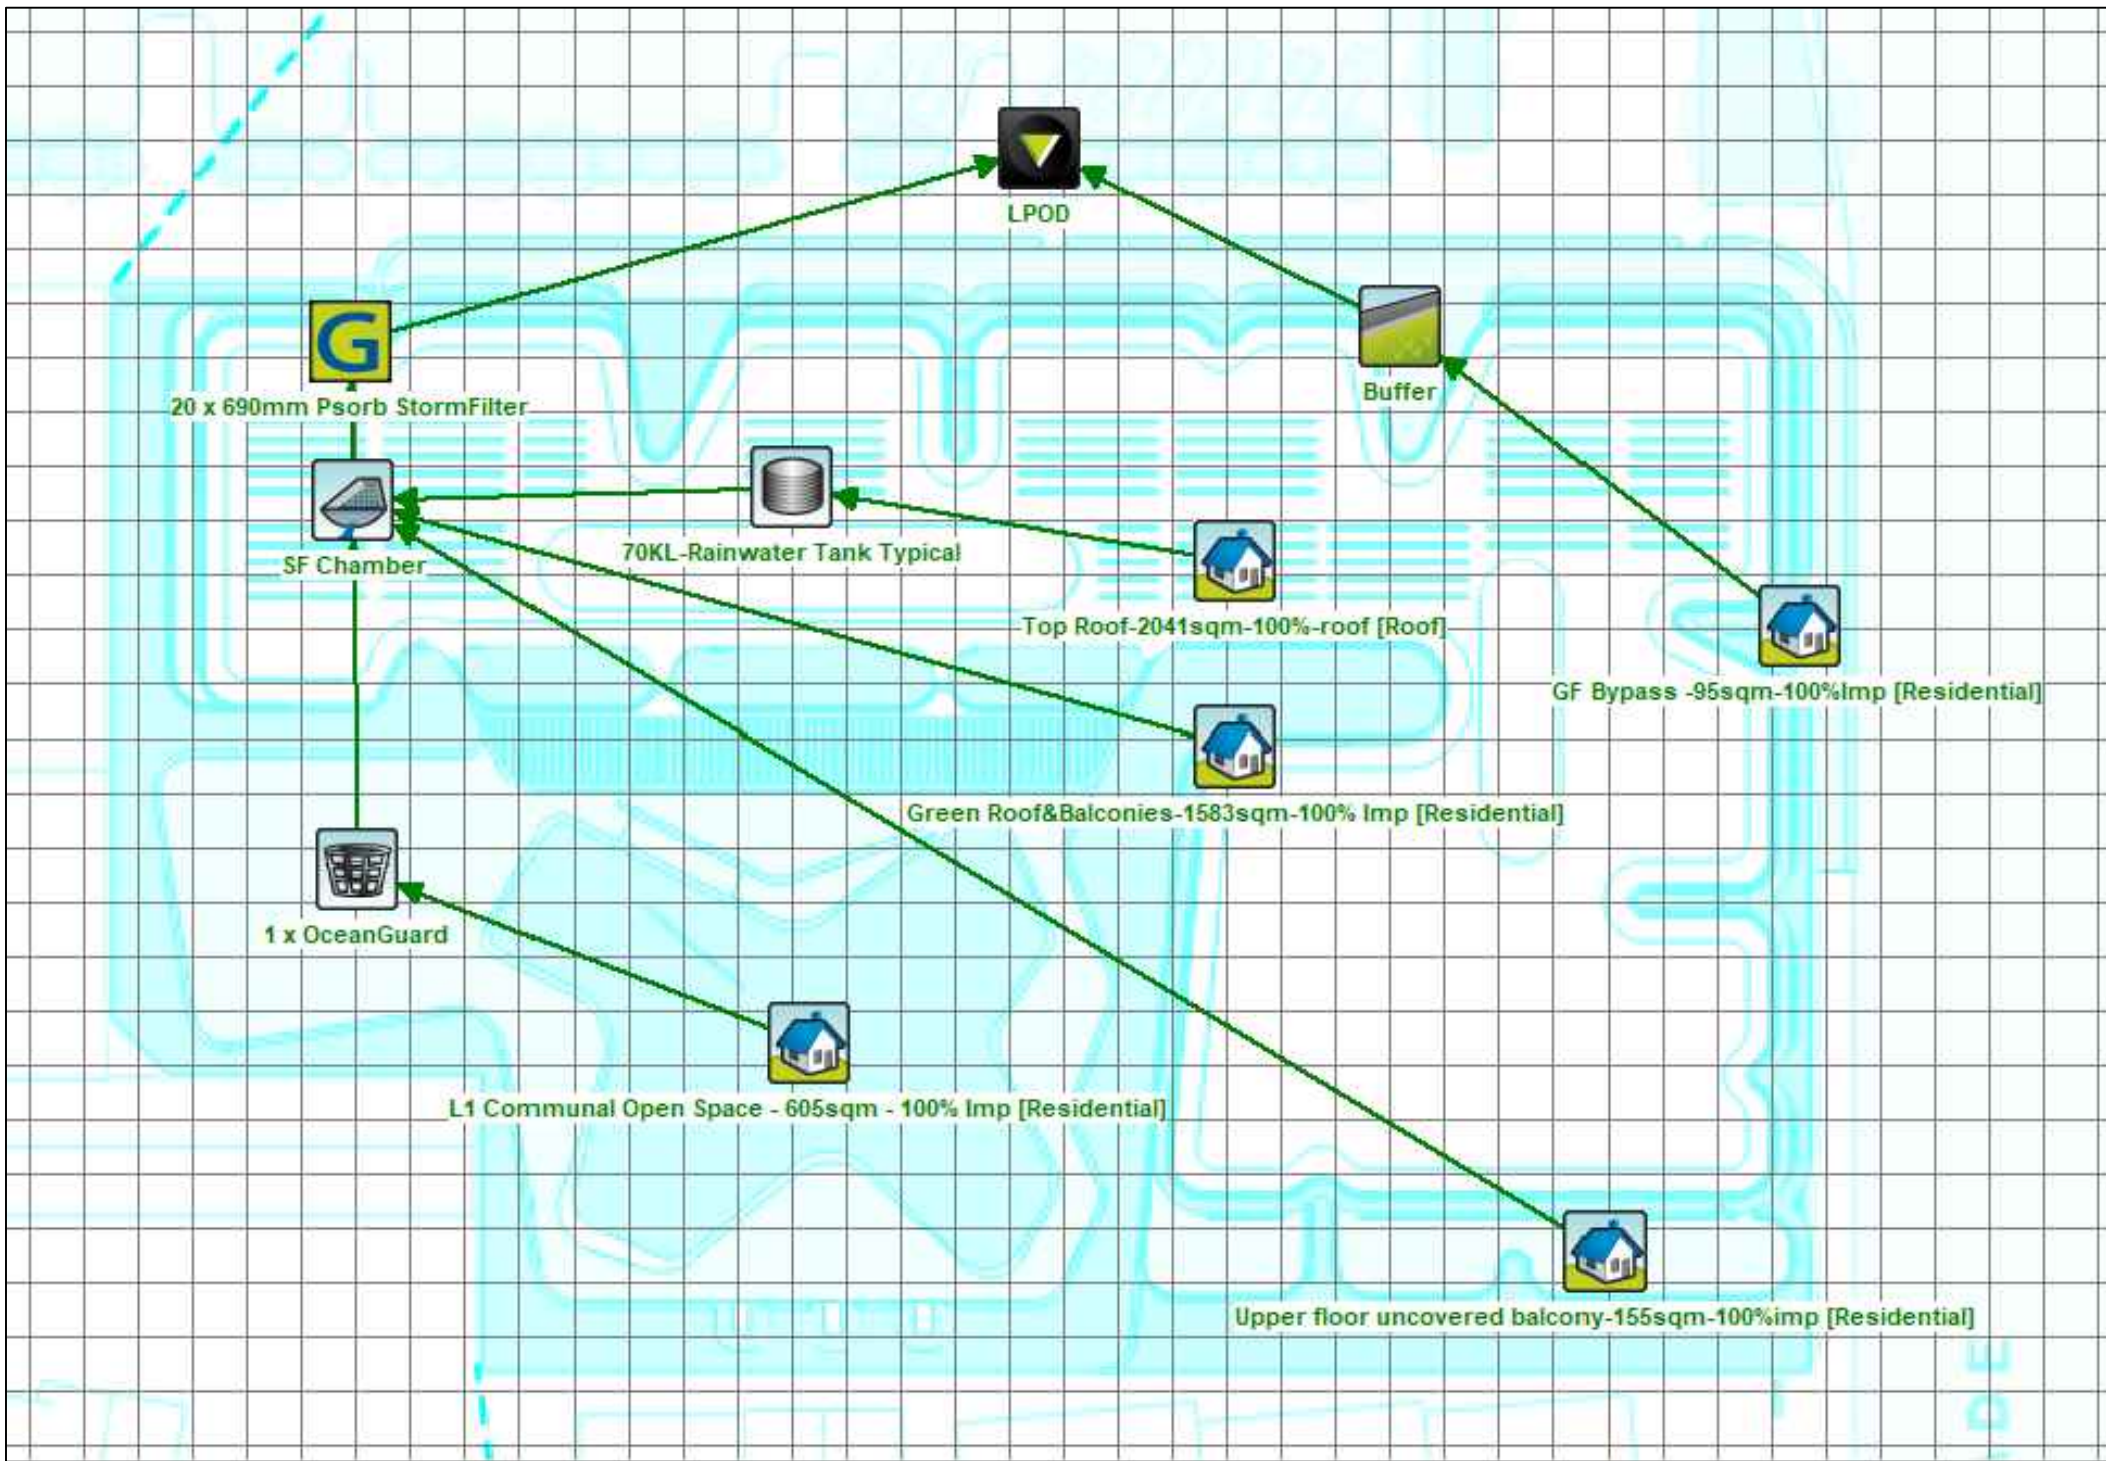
LPOD

G

20 x 690mm Psorb StormFilter

Buffer

SF Chamber

70KL-Rainwater Tank Typical

Top Roof-2041sqm-100%-roof [Roof]

GF Bypass -95sqm-100%Imp [Residential]

Green Roof&Balconies-1583sqm-100% Imp [Residential]

1 x OceanGuard

L1 Communal Open Space - 605sqm - 100% Imp [Residential]

Upper floor uncovered balcony-155sqm-100%imp [Residential]